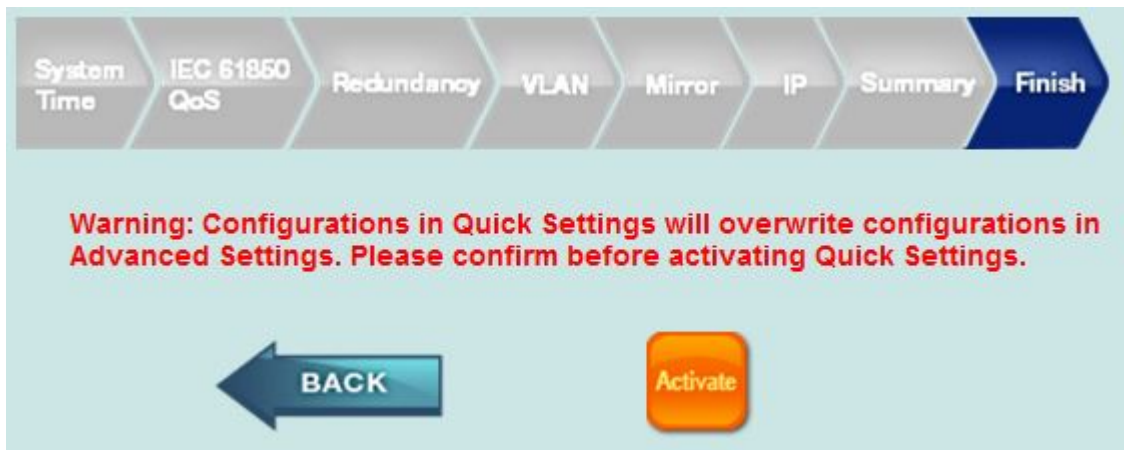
System Time
IEC 61850 QoS
Redundancy
VLAN
Mirror
IP
Summary
Finish

Warning: Configurations in Quick Settings will overwrite configurations in Advanced Settings. Please confirm before activating Quick Settings.

BACK

Activate